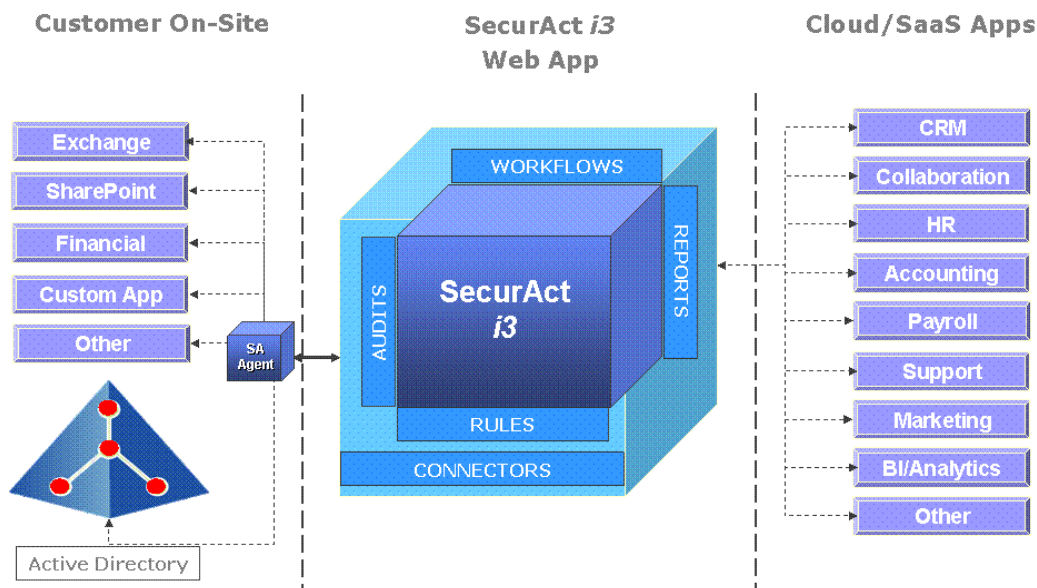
Customer On-Site

SecurAct *i3* Web App

Cloud/SaaS Apps

Exchange

SharePoint

Financial

Custom App

Other

SA Agent

Active Directory

WORKFLOWS

AUDITS

SecurAct *i3*

REPORTS

RULES

CONNECTORS

CRM

Collaboration

HR

Accounting

Payroll

Support

Marketing

BI/Analytics

Other